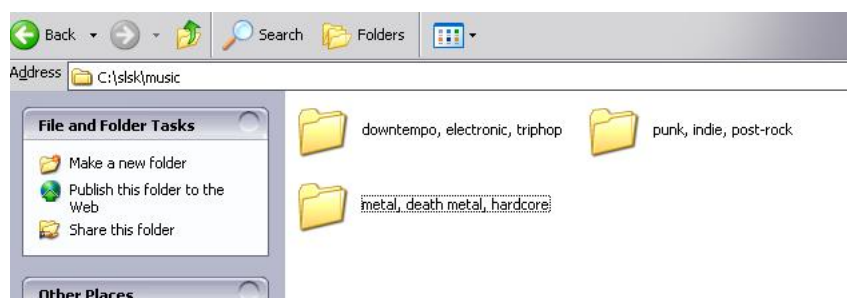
Back
Search
Folders

Address C:\slsk\music

File and Folder Tasks

Make a new folder
Publish this folder to the Web
Share this folder

Other Places

downtempo, electronic, triphop
punk, indie, post-rock
metal, death metal, hardcore